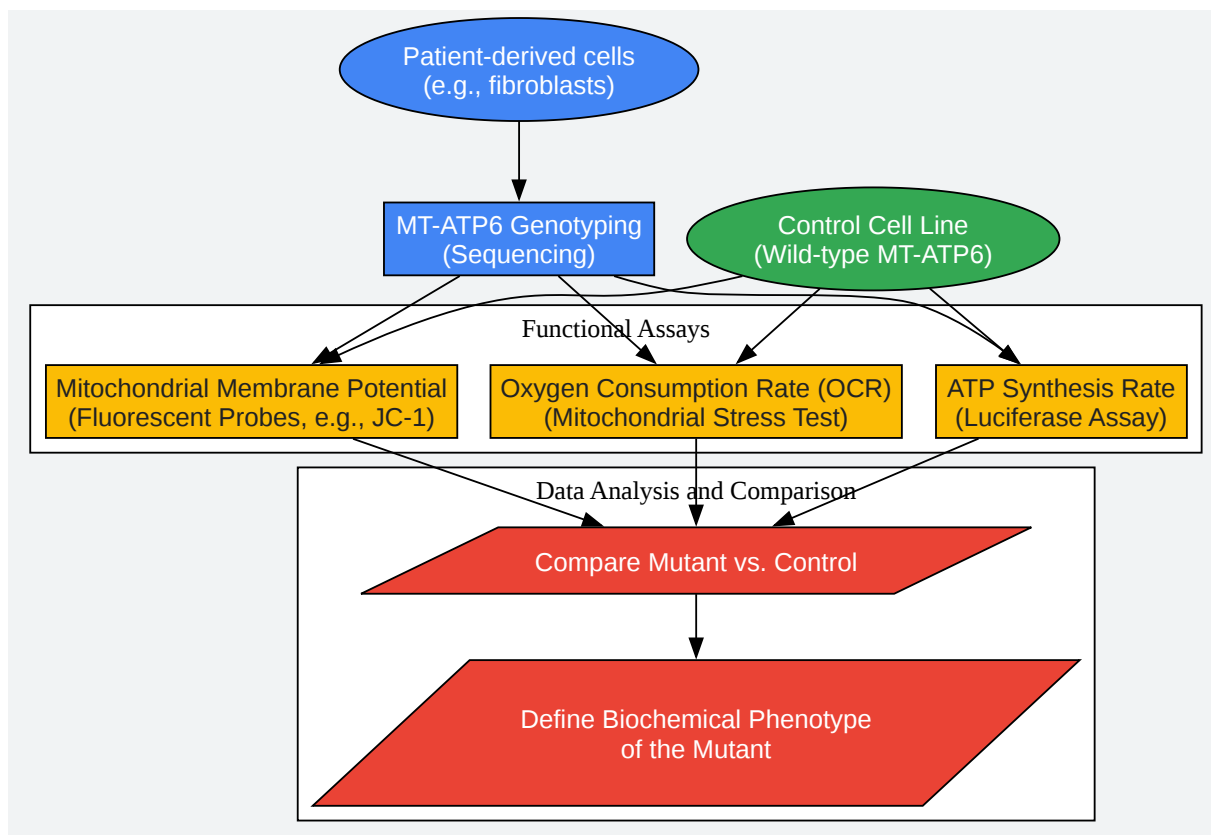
Patient-derived cells
(e.g., fibroblasts)

MT-ATP6 Genotyping
(Sequencing)

Control Cell Line
(Wild-type MT-ATP6)

Functional Assays

Mitochondrial Membrane Potential
(Fluorescent Probes, e.g., JC-1)

Oxygen Consumption Rate (OCR)
(Mitochondrial Stress Test)

ATP Synthesis Rate
(Luciferase Assay)

Data Analysis and Comparison

Compare Mutant vs. Control

Define Biochemical Phenotype
of the Mutant